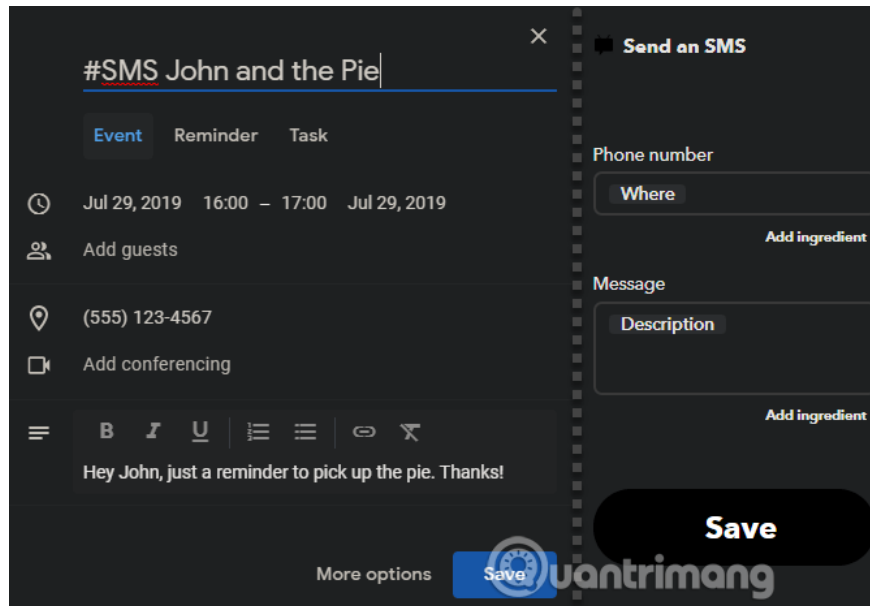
#SMS John and the Pie

Event Reminder Task

Jul 29, 2019 16:00 – 17:00 Jul 29, 2019

Add guests

(555) 123-4567

Add conferencing

B I U

Hey John, just a reminder to pick up the pie. Thanks!

More options Save

Send an SMS

Phone number

Where

Add ingredient

Message

Description

Add ingredient

Save

Quantrimang